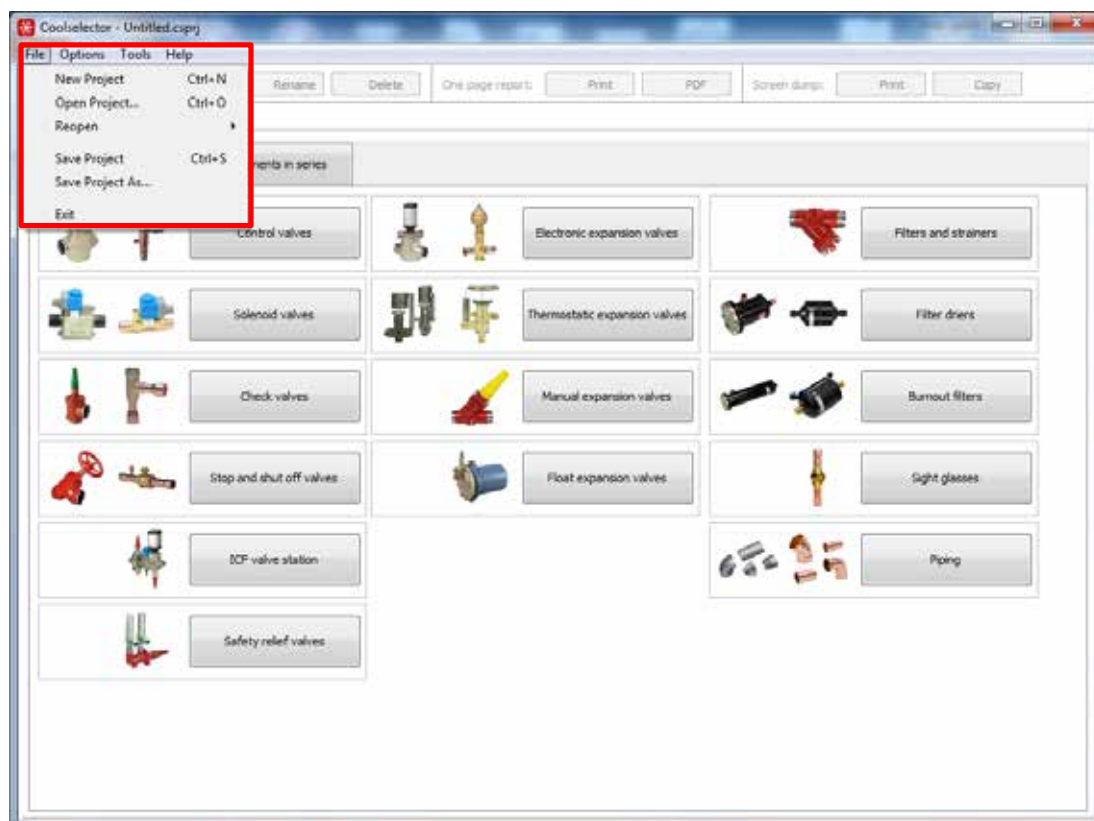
Coolselector - Untitled.csprj

File Options Tools Help

New Project Ctrl+N
Open Project... Ctrl+O
Reopen
Save Project Ctrl+S
Save Project As...
Exit

Rename Delete One page report: Print PDF Screen dumps: Print Copy

ments in series

Control valves
Electronic expansion valves
Filters and strainers
Solenoid valves
Thermostatic expansion valves
Filter driers
Check valves
Manual expansion valves
Burnout filters
Stop and shut off valves
Float expansion valves
Sight glasses
ICF valve station
Piping
Safety relief valves